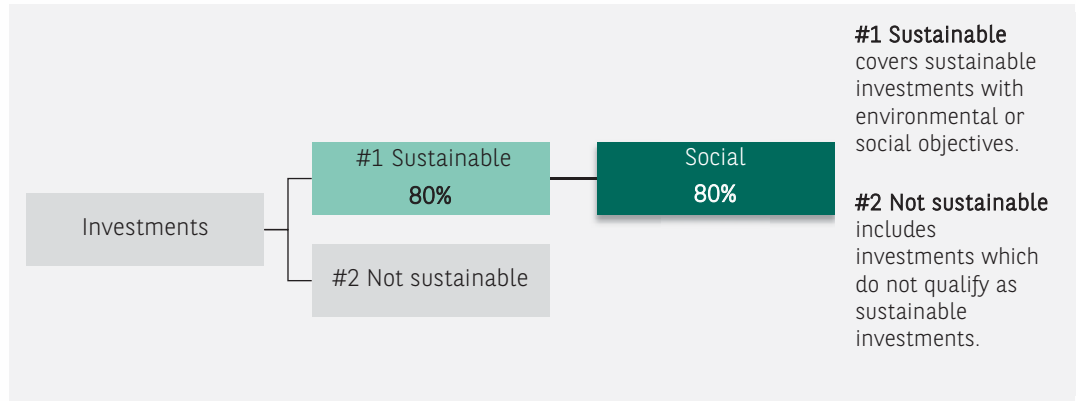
Investments

#1 Sustainable
80%

#2 Not sustainable

Social
80%

#1 Sustainable covers sustainable investments with environmental or social objectives.

#2 Not sustainable includes investments which do not qualify as sustainable investments.